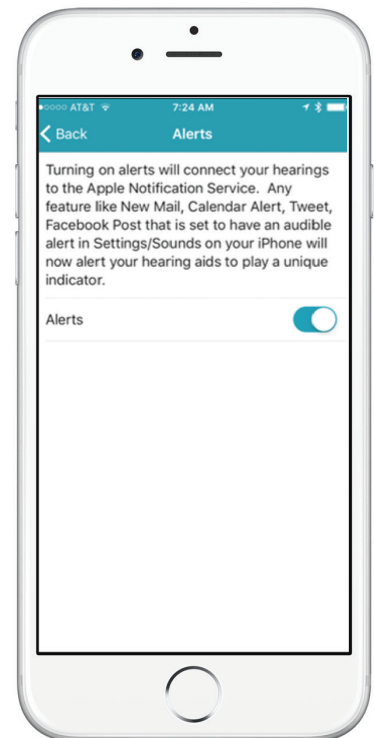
●○○○○ AT&T 7:24 AM

Back Alerts

Turning on alerts will connect your hearings to the Apple Notification Service. Any feature like New Mail, Calendar Alert, Tweet, Facebook Post that is set to have an audible alert in Settings/Sounds on your iPhone will now alert your hearing aids to play a unique indicator.

Alerts